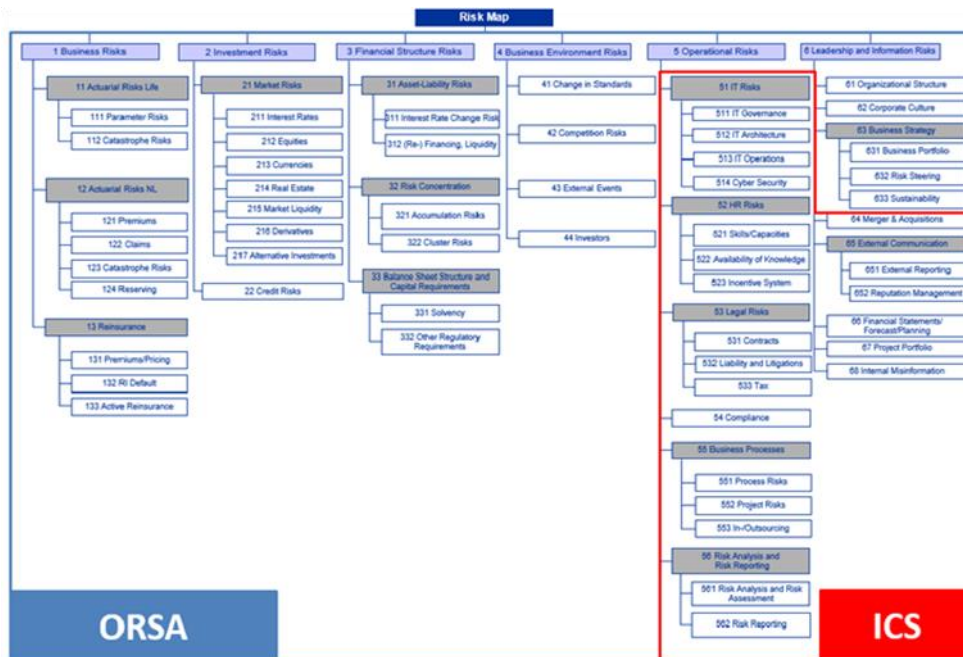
Risk Map

1 Business Risks
11 Actuarial Risks Life
111 Parameter Risks
112 Catastrophe Risks
12 Actuarial Risks NL
121 Premiums
122 Claims
123 Catastrophe Risks
124 Reserving
13 Reinsurance
131 Premiums/Pricing
132 RI Default
133 Active Reinsurance

2 Investment Risks
21 Market Risks
211 Interest Rates
212 Equities
213 Currencies
214 Real Estate
215 Market Liquidity
216 Derivatives
217 Alternative Investments
22 Credit Risks

3 Financial Structure Risks
31 Asset-Liability Risks
311 Interest Rate Change Risk
312 (Re-) Financing, Liquidity
32 Risk Concentration
321 Accumulation Risks
322 Cluster Risks
33 Balance Sheet Structure and Capital Requirements
331 Solvency
332 Other Regulatory Requirements

4 Business Environment Risks
41 Change in Standards
42 Competition Risks
43 External Events
44 Investors

5 Operational Risks
51 IT Risks
511 IT Governance
512 IT Architecture
513 IT Operations
514 Cyber Security
52 HR Risks
521 Skills/Capacities
522 Availability of Knowledge
523 Incentive System
53 Legal Risks
531 Contracts
532 Liability and Litigations
533 Tax
54 Compliance
55 Business Processes
551 Process Risks
552 Project Risks
553 In-/Outsourcing
56 Risk Analysis and Risk Reporting
561 Risk Analysis and Risk Assessment
562 Risk Reporting

6 Leadership and Information Risks
61 Organizational Structure
62 Corporate Culture
63 Business Strategy
631 Business Portfolio
632 Risk Steering
633 Sustainability
64 Merger & Acquisitions
65 External Communication
651 External Reporting
652 Reputation Management
66 Financial Statements/ Forecast/Planning
67 Project Portfolio
68 Internal Misinformation

ORSA
ICS